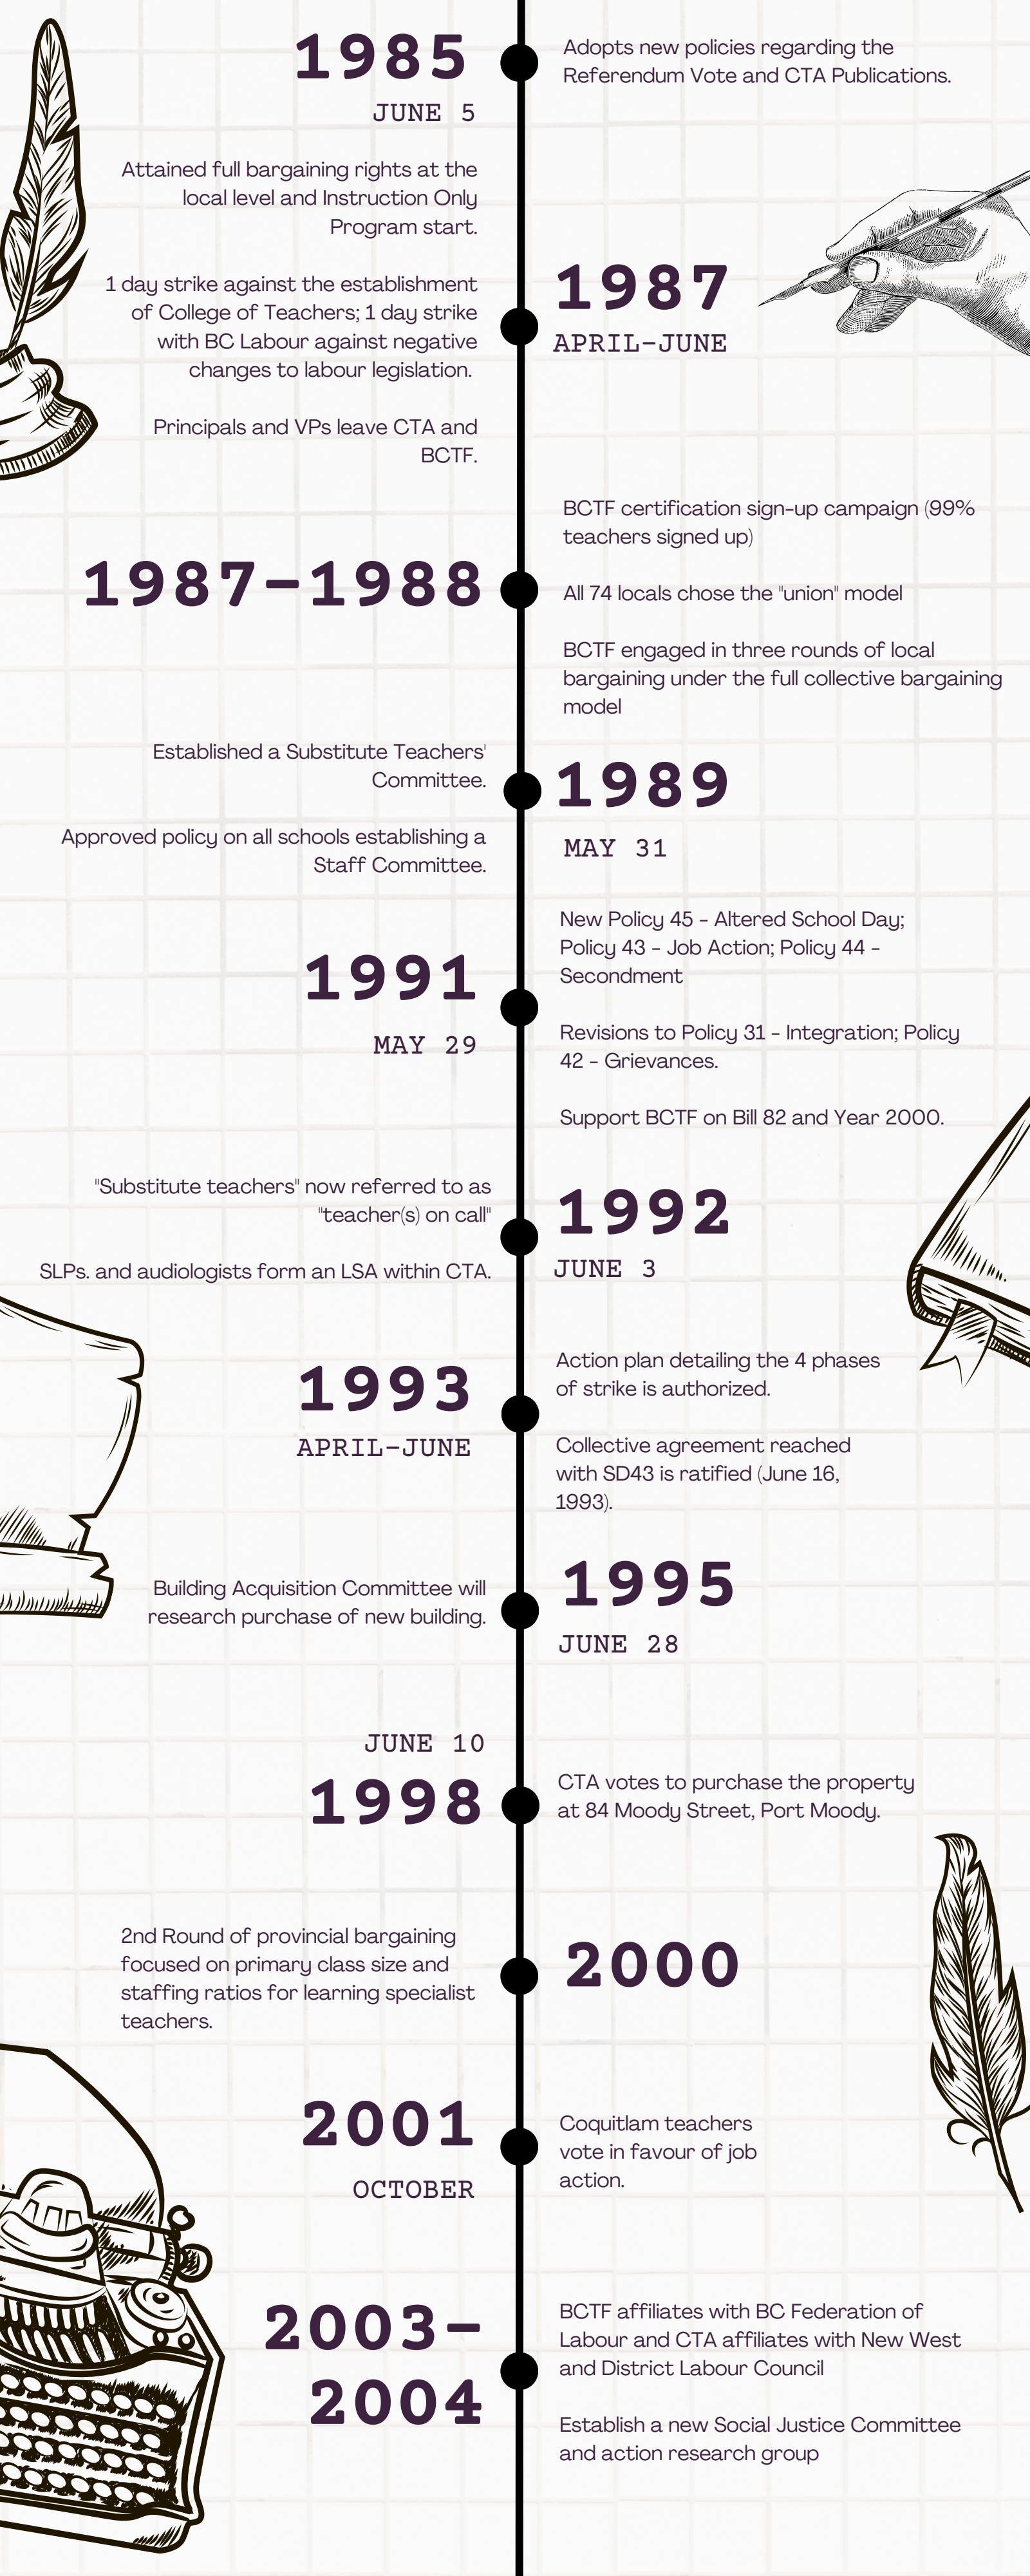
1985
JUNE 5

Adopts new policies regarding the Referendum Vote and CTA Publications.

Attained full bargaining rights at the local level and Instruction Only Program start.

1 day strike against the establishment of College of Teachers; 1 day strike with BC Labour against negative changes to labour legislation.

Principals and VPs leave CTA and BCTF.

1987
APRIL-JUNE

1987-1988

BCTF certification sign-up campaign (99% teachers signed up)

All 74 locals chose the "union" model

BCTF engaged in three rounds of local bargaining under the full collective bargaining model

Established a Substitute Teachers' Committee.

Approved policy on all schools establishing a Staff Committee.

1989
MAY 31

1991
MAY 29

New Policy 45 - Altered School Day; Policy 43 - Job Action; Policy 44 - Secondment

Revisions to Policy 31 - Integration; Policy 42 - Grievances.

Support BCTF on Bill 82 and Year 2000.

"Substitute teachers" now referred to as "teacher(s) on call"

SLPs. and audiologists form an LSA within CTA.

1992
JUNE 3

1993
APRIL-JUNE

Action plan detailing the 4 phases of strike is authorized.

Collective agreement reached with SD43 is ratified (June 16, 1993).

Building Acquisition Committee will research purchase of new building.

1995
JUNE 28

JUNE 10
1998

CTA votes to purchase the property at 84 Moody Street, Port Moody.

2nd Round of provincial bargaining focused on primary class size and staffing ratios for learning specialist teachers.

2000

2001
OCTOBER

Coquitlam teachers vote in favour of job action.

2003-2004

BCTF affiliates with BC Federation of Labour and CTA affiliates with New West and District Labour Council

Establish a new Social Justice Committee and action research group